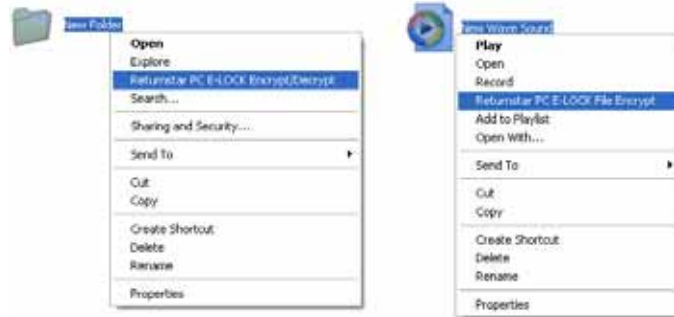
New Folder

Open
Explore
Returnstar PC E-LOCK Encrypt/Decrypt
Search...
Sharing and Security...
Send To
Cut
Copy
Create Shortcut
Delete
Rename
Properties

New Wave Sound

Play
Open
Record
Returnstar PC E-LOCK File Encrypt
Add to Playlist
Open With...
Send To
Cut
Copy
Create Shortcut
Delete
Rename
Properties